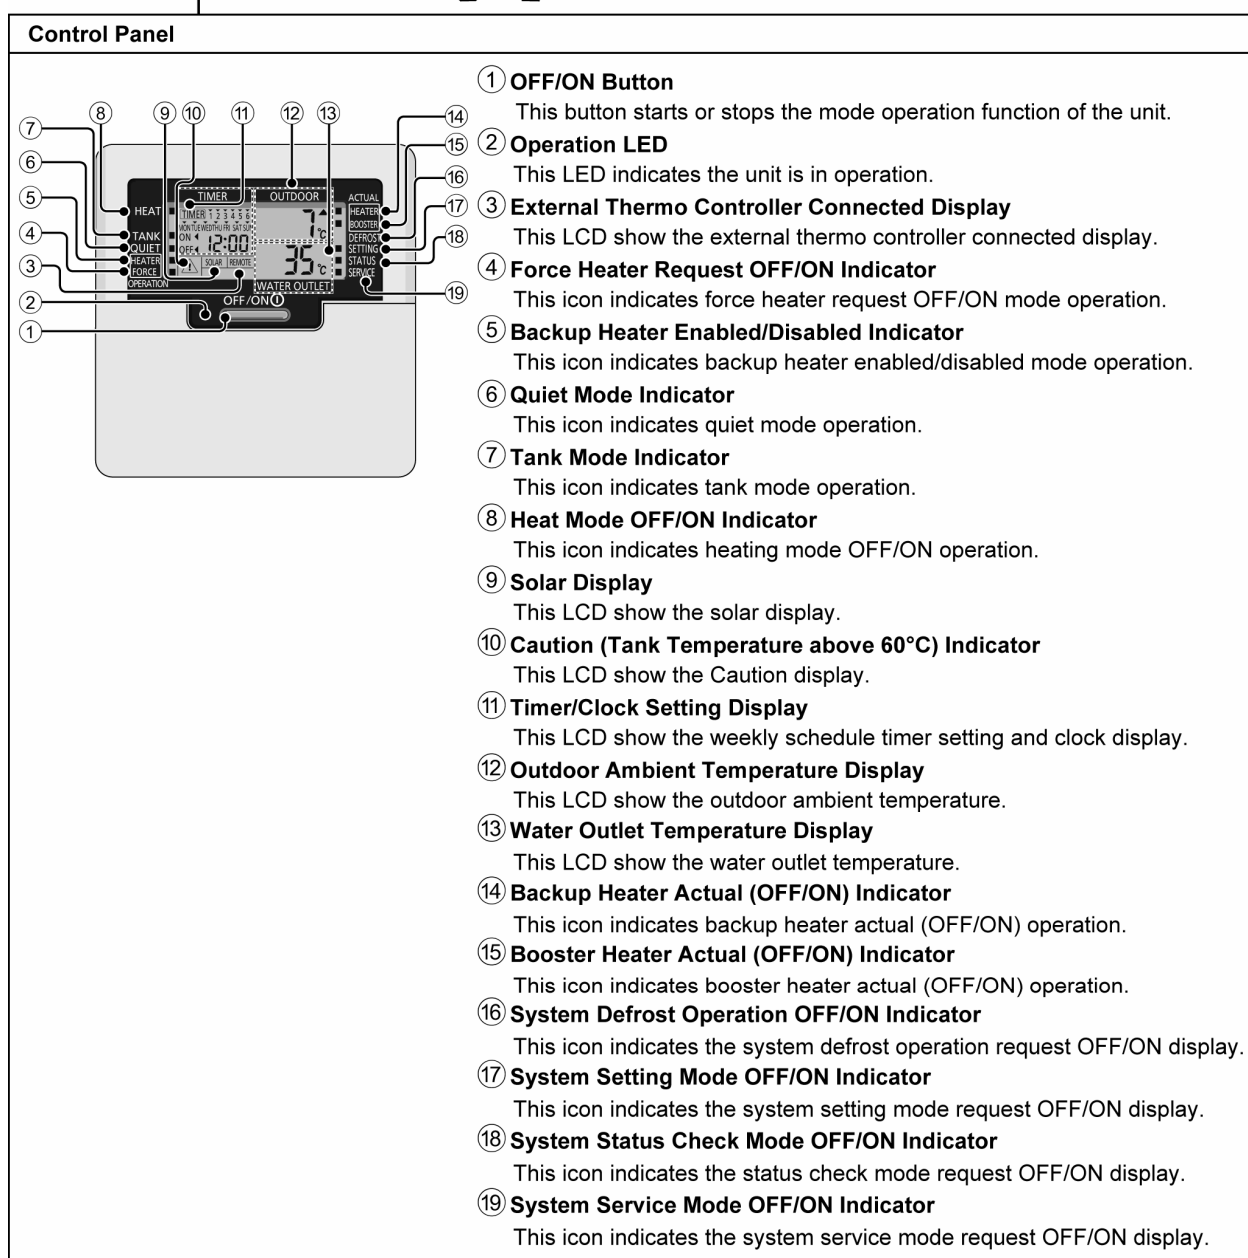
Control Panel

⑦ ⑧ ⑨ ⑩ ⑪ ⑫ ⑬ ⑭ ⑮ ⑯ ⑰ ⑱ ⑲ ⑥ ⑤ ④ ③ ② ①

HEAT TANK QUIET HEATER FORCE OPERATION TIMER OUTDOOR TIMER 1 2 3 4 5 6 MON TUE WED THU FRI SAT SUN ON OFF 12:00 7°C 35°C SOLAR REMOTE WATER OUTLET ACTUAL HEATER BOOSTER DEFROST SETTING STATUS SERVICE OFF/ON

① OFF/ON Button
This button starts or stops the mode operation function of the unit.

② Operation LED
This LED indicates the unit is in operation.

③ External Thermo Controller Connected Display
This LCD show the external thermo controller connected display.

④ Force Heater Request OFF/ON Indicator
This icon indicates force heater request OFF/ON mode operation.

⑤ Backup Heater Enabled/Disabled Indicator
This icon indicates backup heater enabled/disabled mode operation.

⑥ Quiet Mode Indicator
This icon indicates quiet mode operation.

⑦ Tank Mode Indicator
This icon indicates tank mode operation.

⑧ Heat Mode OFF/ON Indicator
This icon indicates heating mode OFF/ON operation.

⑨ Solar Display
This LCD show the solar display.

⑩ Caution (Tank Temperature above 60°C) Indicator
This LCD show the Caution display.

⑪ Timer/Clock Setting Display
This LCD show the weekly schedule timer setting and clock display.

⑫ Outdoor Ambient Temperature Display
This LCD show the outdoor ambient temperature.

⑬ Water Outlet Temperature Display
This LCD show the water outlet temperature.

⑭ Backup Heater Actual (OFF/ON) Indicator
This icon indicates backup heater actual (OFF/ON) operation.

⑮ Booster Heater Actual (OFF/ON) Indicator
This icon indicates booster heater actual (OFF/ON) operation.

⑯ System Defrost Operation OFF/ON Indicator
This icon indicates the system defrost operation request OFF/ON display.

⑰ System Setting Mode OFF/ON Indicator
This icon indicates the system setting mode request OFF/ON display.

⑱ System Status Check Mode OFF/ON Indicator
This icon indicates the status check mode request OFF/ON display.

⑲ System Service Mode OFF/ON Indicator
This icon indicates the system service mode request OFF/ON display.